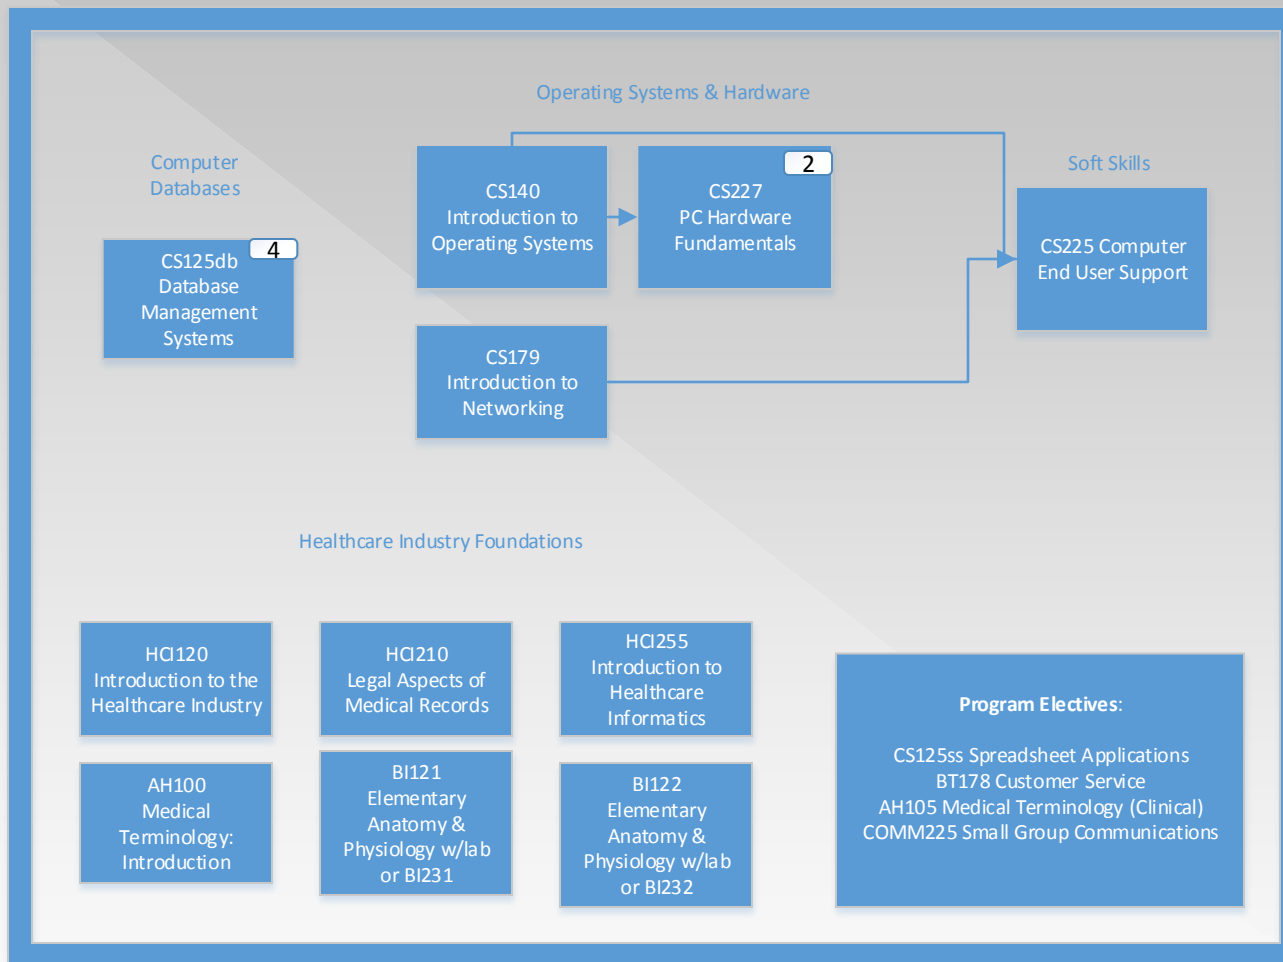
Operating Systems & Hardware

Computer Databases

Soft Skills

4
CS125db Database Management Systems

CS140 Introduction to Operating Systems

2
CS227 PC Hardware Fundamentals

CS225 Computer End User Support

CS179 Introduction to Networking

Healthcare Industry Foundations

HCI120 Introduction to the Healthcare Industry

HCI210 Legal Aspects of Medical Records

HCI255 Introduction to Healthcare Informatics

AH100 Medical Terminology: Introduction

BI121 Elementary Anatomy & Physiology w/lab or BI231

BI122 Elementary Anatomy & Physiology w/lab or BI232

**Program Electives**:

CS125ss Spreadsheet Applications
BT178 Customer Service
AH105 Medical Terminology (Clinical)
COMM225 Small Group Communications